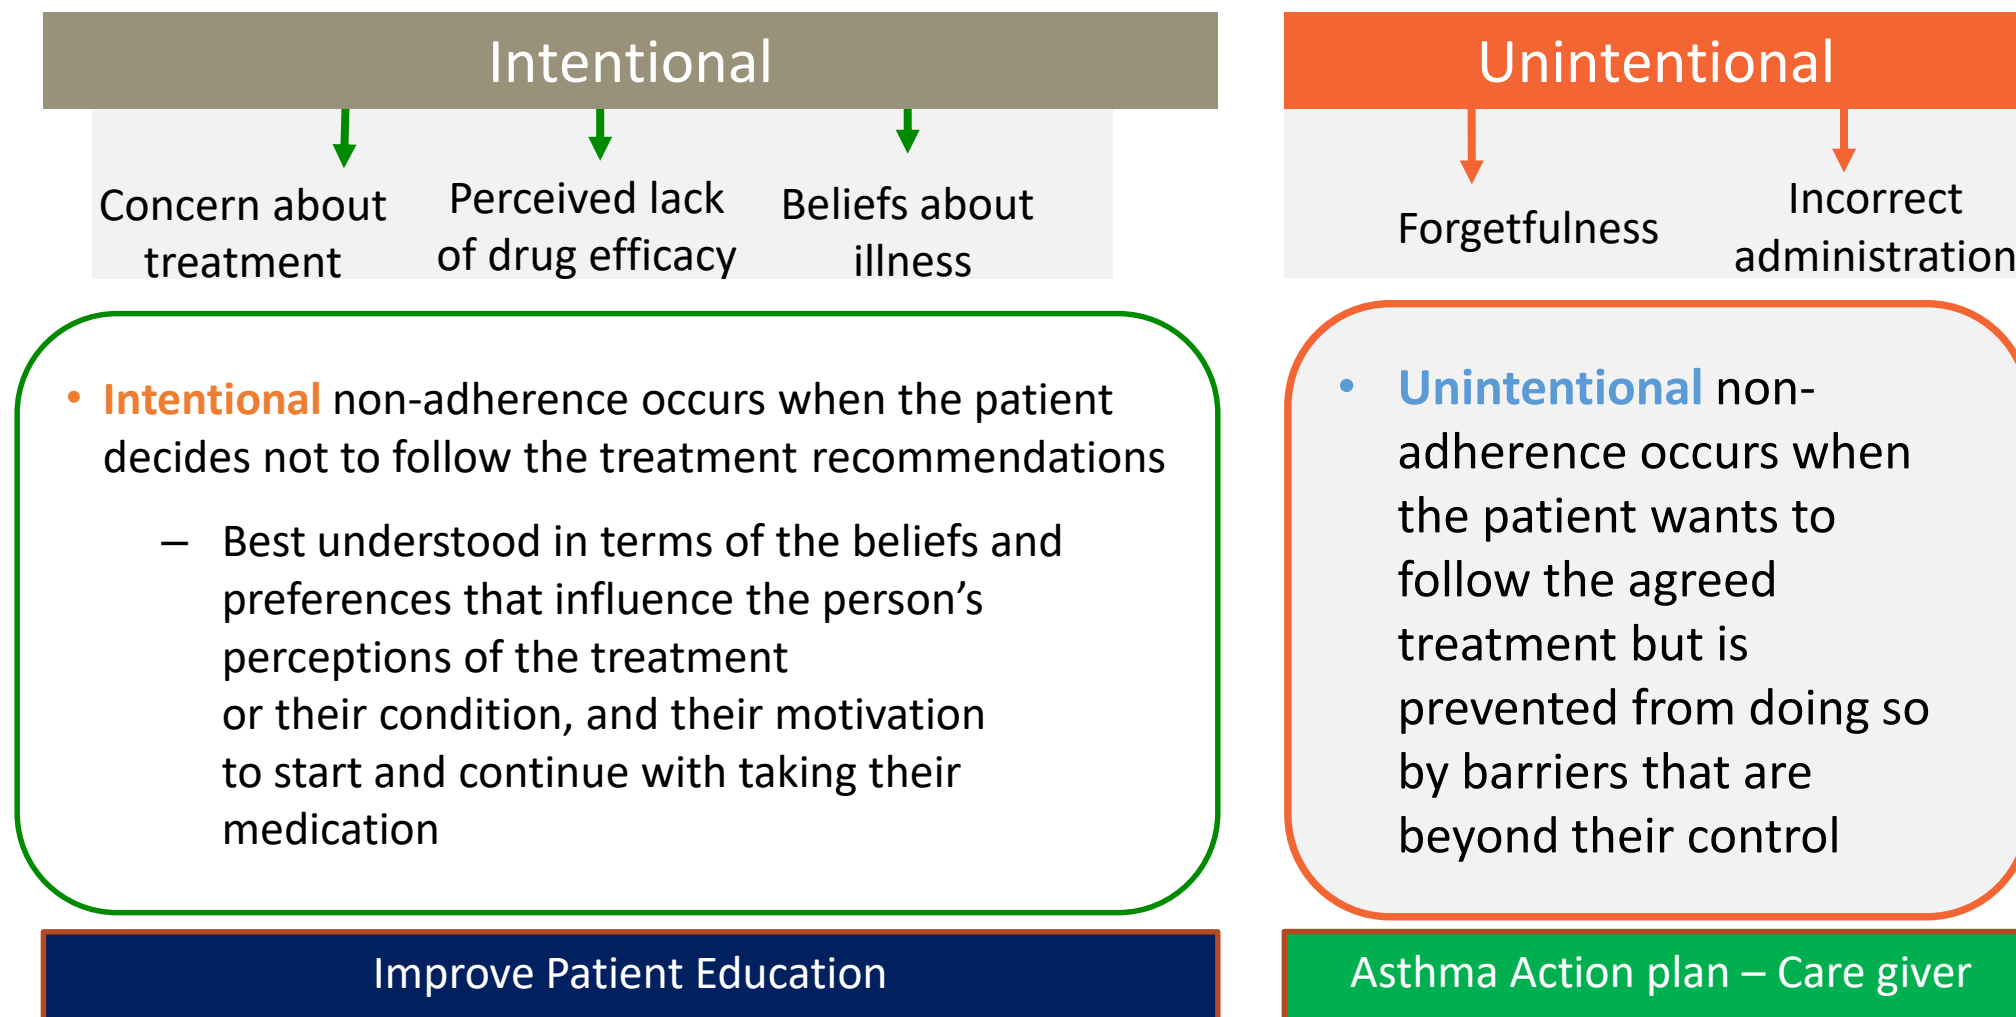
Intentional

Concern about treatment

Perceived lack of drug efficacy

Beliefs about illness

Unintentional

Forgetfulness

Incorrect administration

• Intentional non-adherence occurs when the patient decides not to follow the treatment recommendations

– Best understood in terms of the beliefs and preferences that influence the person's perceptions of the treatment or their condition, and their motivation to start and continue with taking their medication

• Unintentional non-adherence occurs when the patient wants to follow the agreed treatment but is prevented from doing so by barriers that are beyond their control

Improve Patient Education

Asthma Action plan – Care giver